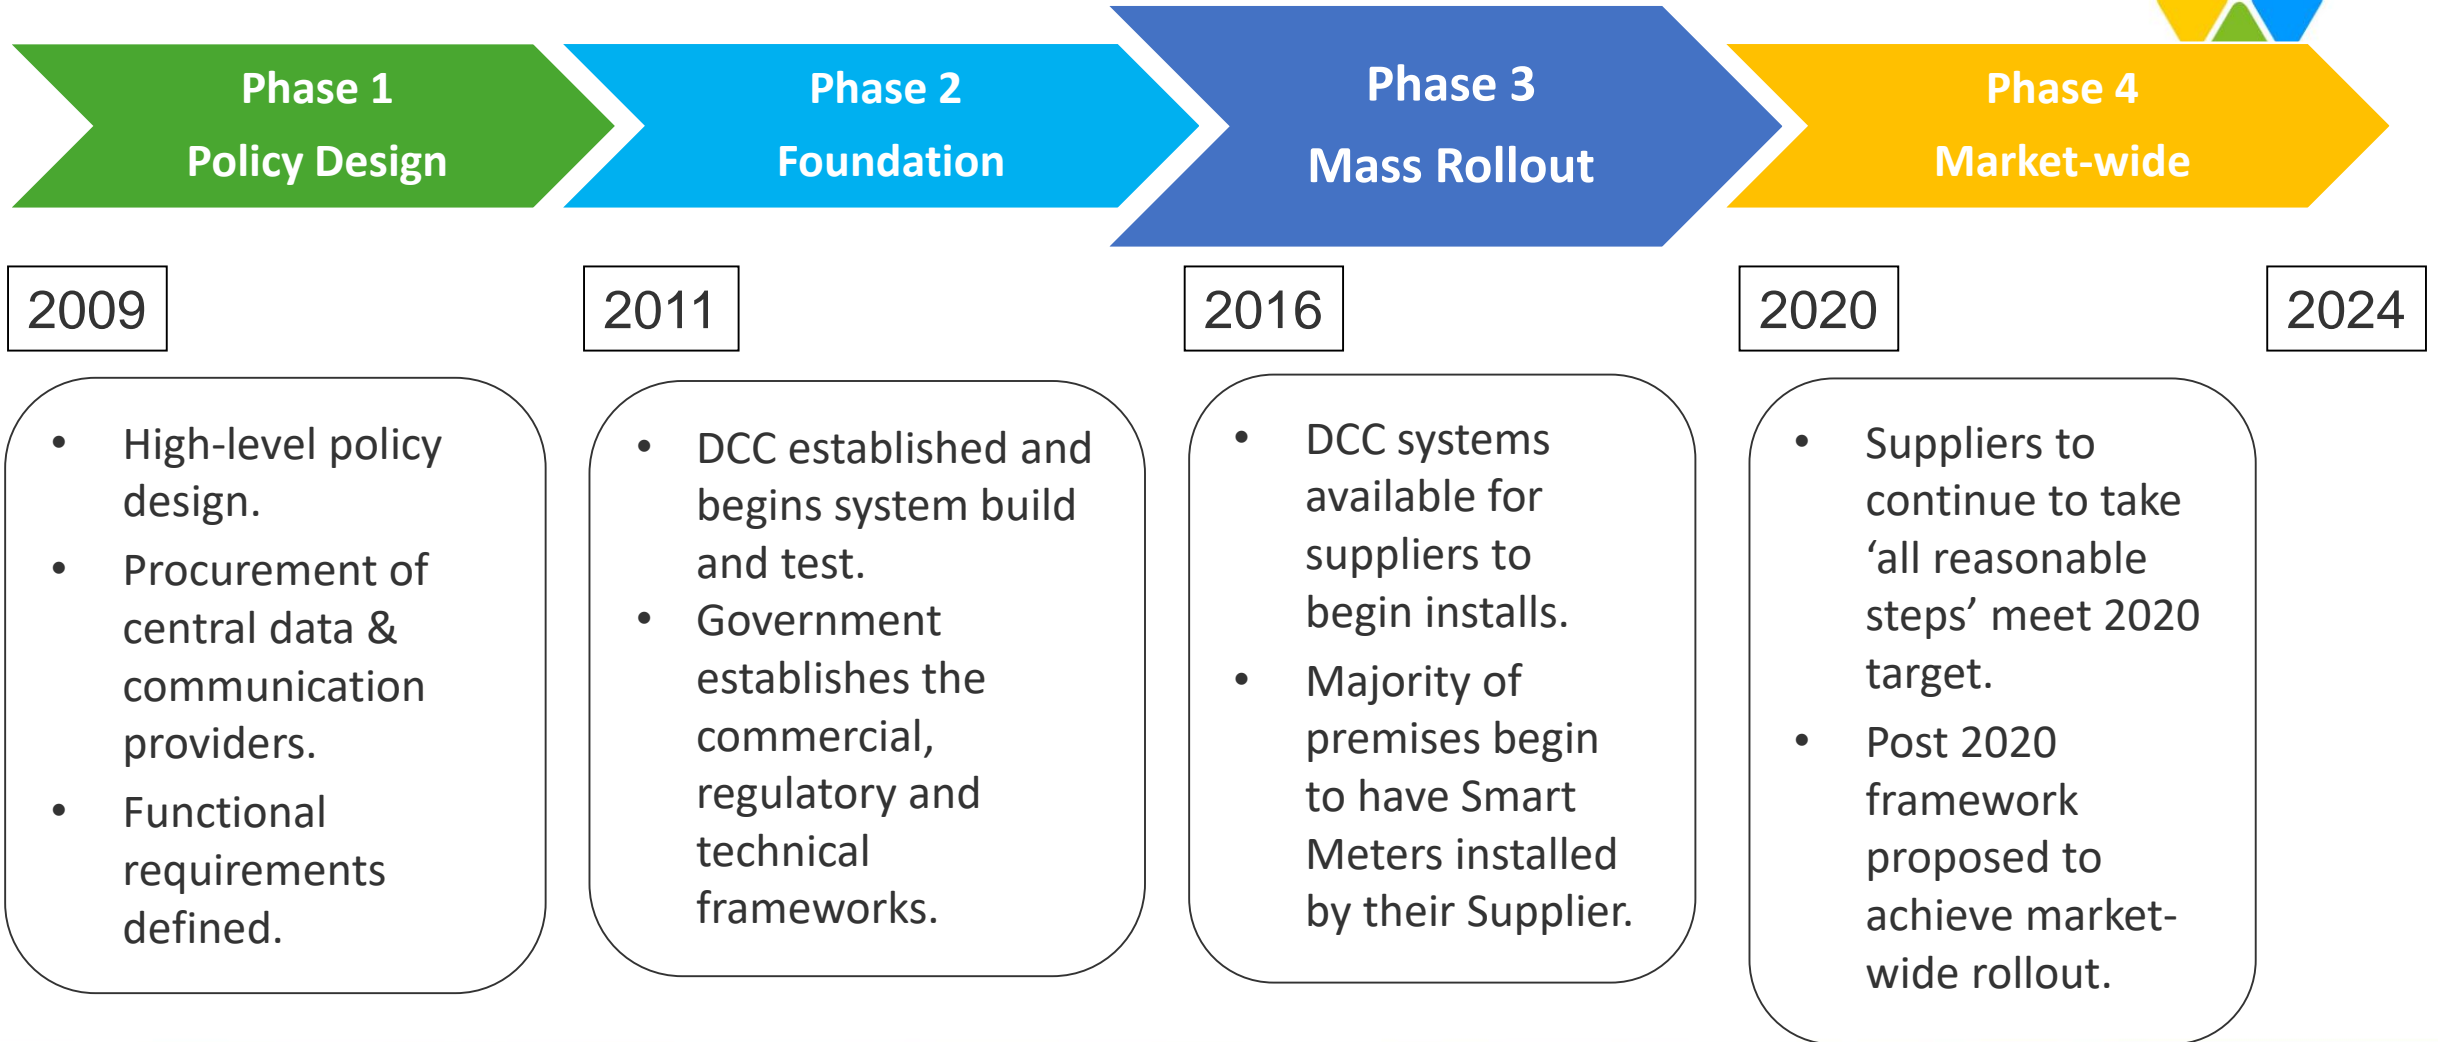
Phase 1
Policy Design

Phase 2
Foundation

Phase 3
Mass Rollout

Phase 4
Market-wide

2009

2011

2016

2020

2024

- High-level policy design.
- Procurement of central data & communication providers.
- Functional requirements defined.

- DCC established and begins system build and test.
- Government establishes the commercial, regulatory and technical frameworks.

- DCC systems available for suppliers to begin installs.
- Majority of premises begin to have Smart Meters installed by their Supplier.

- Suppliers to continue to take ‘all reasonable steps’ meet 2020 target.
- Post 2020 framework proposed to achieve market-wide rollout.